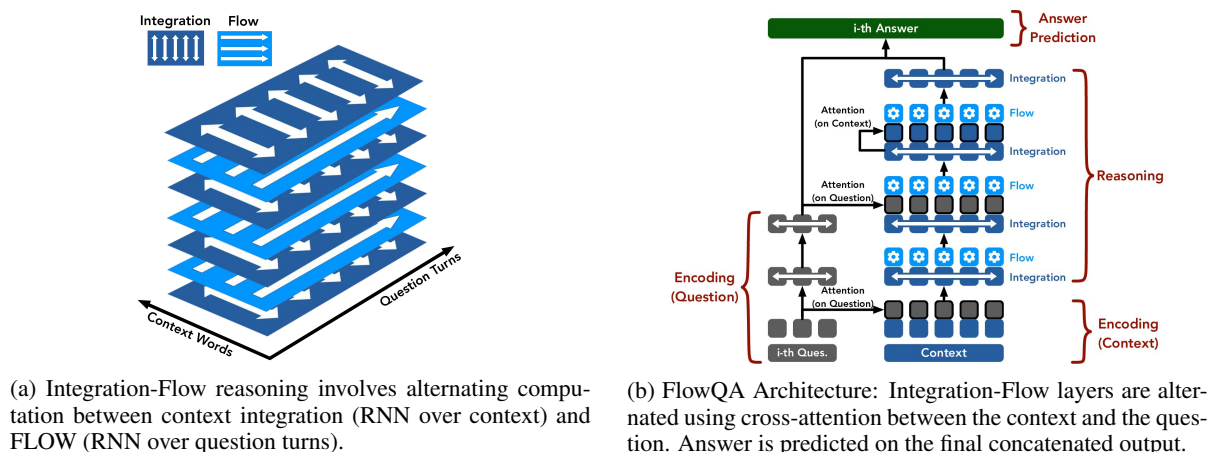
Integration Flow

Question Turns

Context Words

(a) Integration-Flow reasoning involves alternating computation between context integration (RNN over context) and FLOW (RNN over question turns).

i-th Answer

Answer Prediction

Integration

Attention (on Context)

Flow

Integration

Reasoning

Attention (on Question)

Flow

Integration

Flow

Encoding (Question)

Integration

Attention (on Question)

Encoding (Context)

i-th Ques.

Context

(b) FlowQA Architecture: Integration-Flow layers are alternated using cross-attention between the context and the question. Answer is predicted on the final concatenated output.